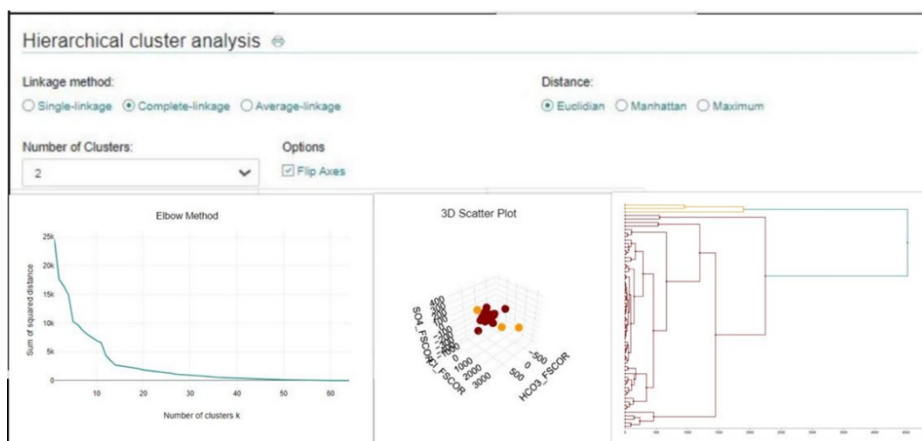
Hierarchical cluster analysis

Linkage method:
Single-linkage Complete-linkage Average-linkage

Distance:
Euclidian Manhattan Maximum

Number of Clusters:
2

Options
Flip Axes

Elbow Method

25k
20k
15k
10k
5k
0

Sum of squared distance

0 10 20 30 40 50 60

Number of clusters k

3D Scatter Plot

400
300
200
100
0

SO4_FSCOR
D_FSCOR

0 1000 2000 3000

500 0 -500

HCO3_FSCOR